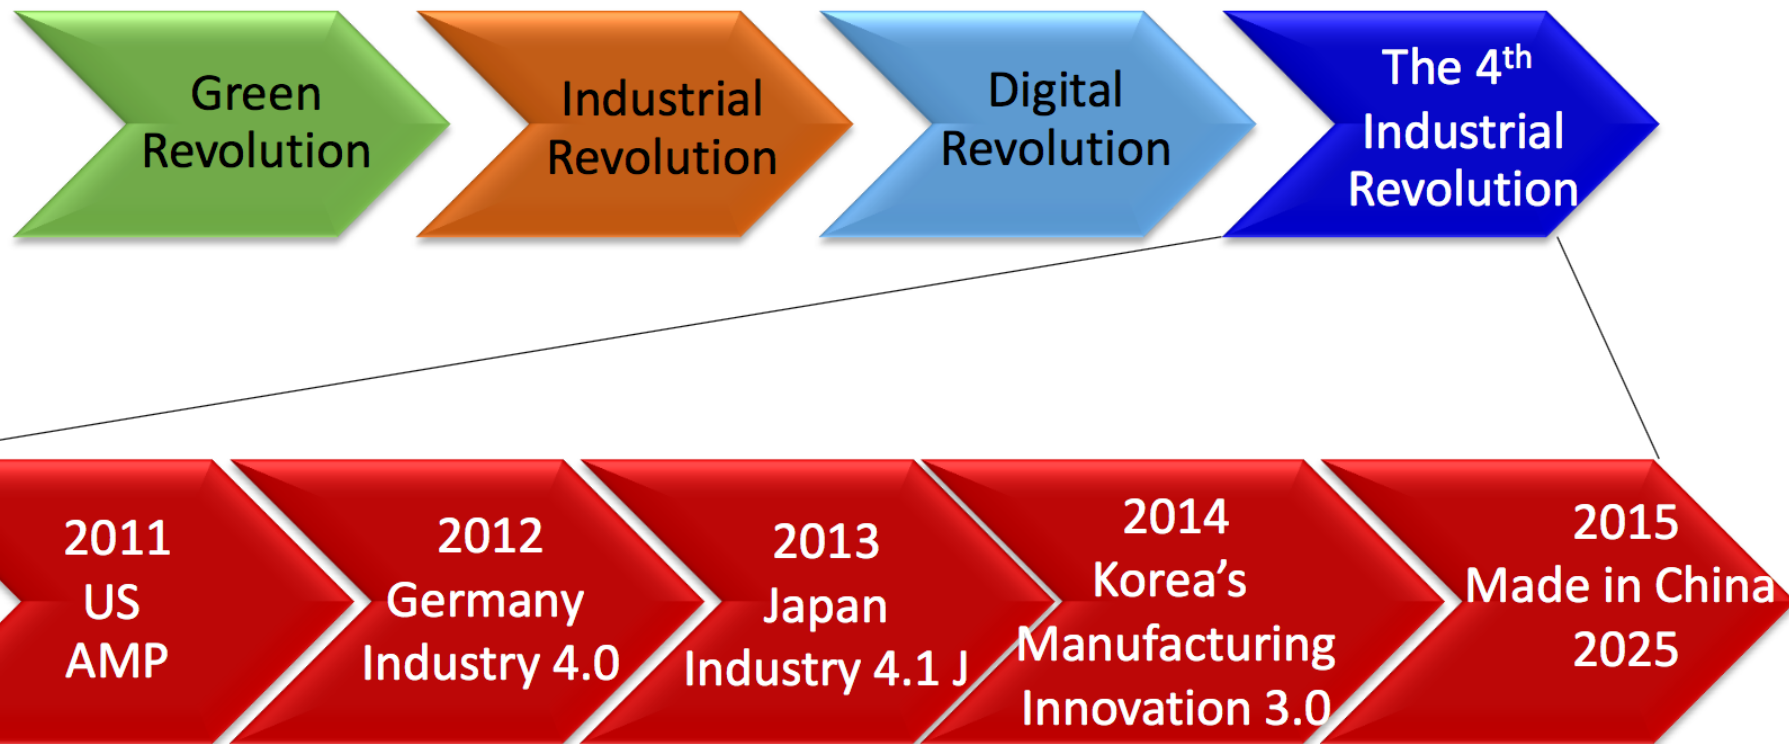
Green Revolution

Industrial Revolution

Digital Revolution

The 4$^{th}$ Industrial Revolution

2011 US AMP

2012 Germany Industry 4.0

2013 Japan Industry 4.1 J

2014 Korea's Manufacturing Innovation 3.0

2015 Made in China 2025